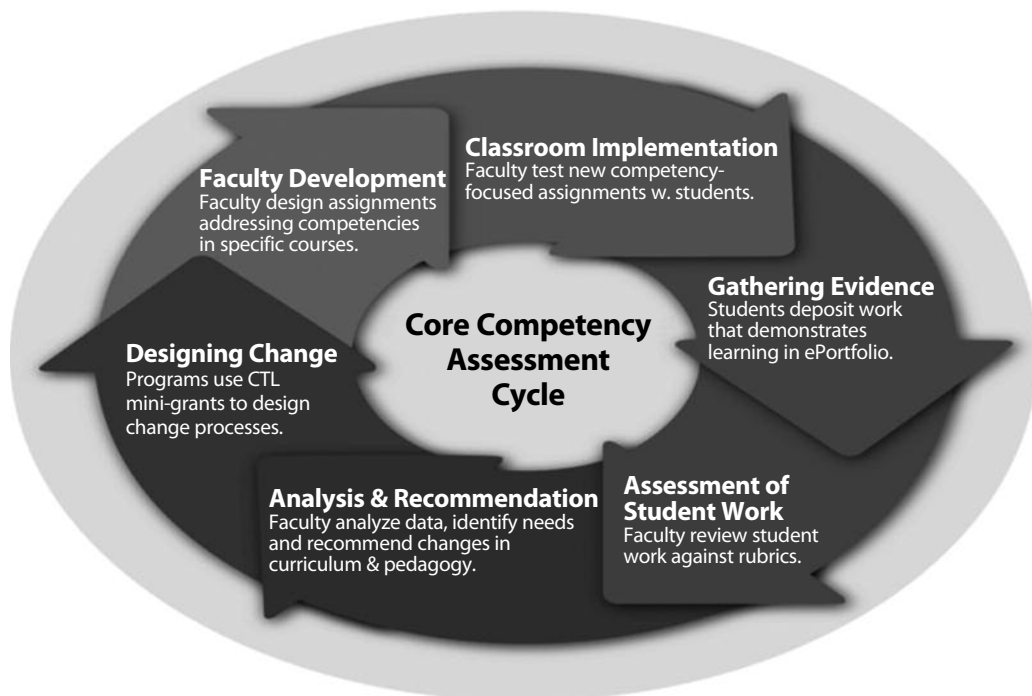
Core Competency Assessment Cycle

Classroom Implementation
Faculty test new competency-focused assignments w. students.

Gathering Evidence
Students deposit work that demonstrates learning in ePortfolio.

Assessment of Student Work
Faculty review student work against rubrics.

Analysis & Recommendation
Faculty analyze data, identify needs and recommend changes in curriculum & pedagogy.

Designing Change
Programs use CTL mini-grants to design change processes.

Faculty Development
Faculty design assignments addressing competencies in specific courses.